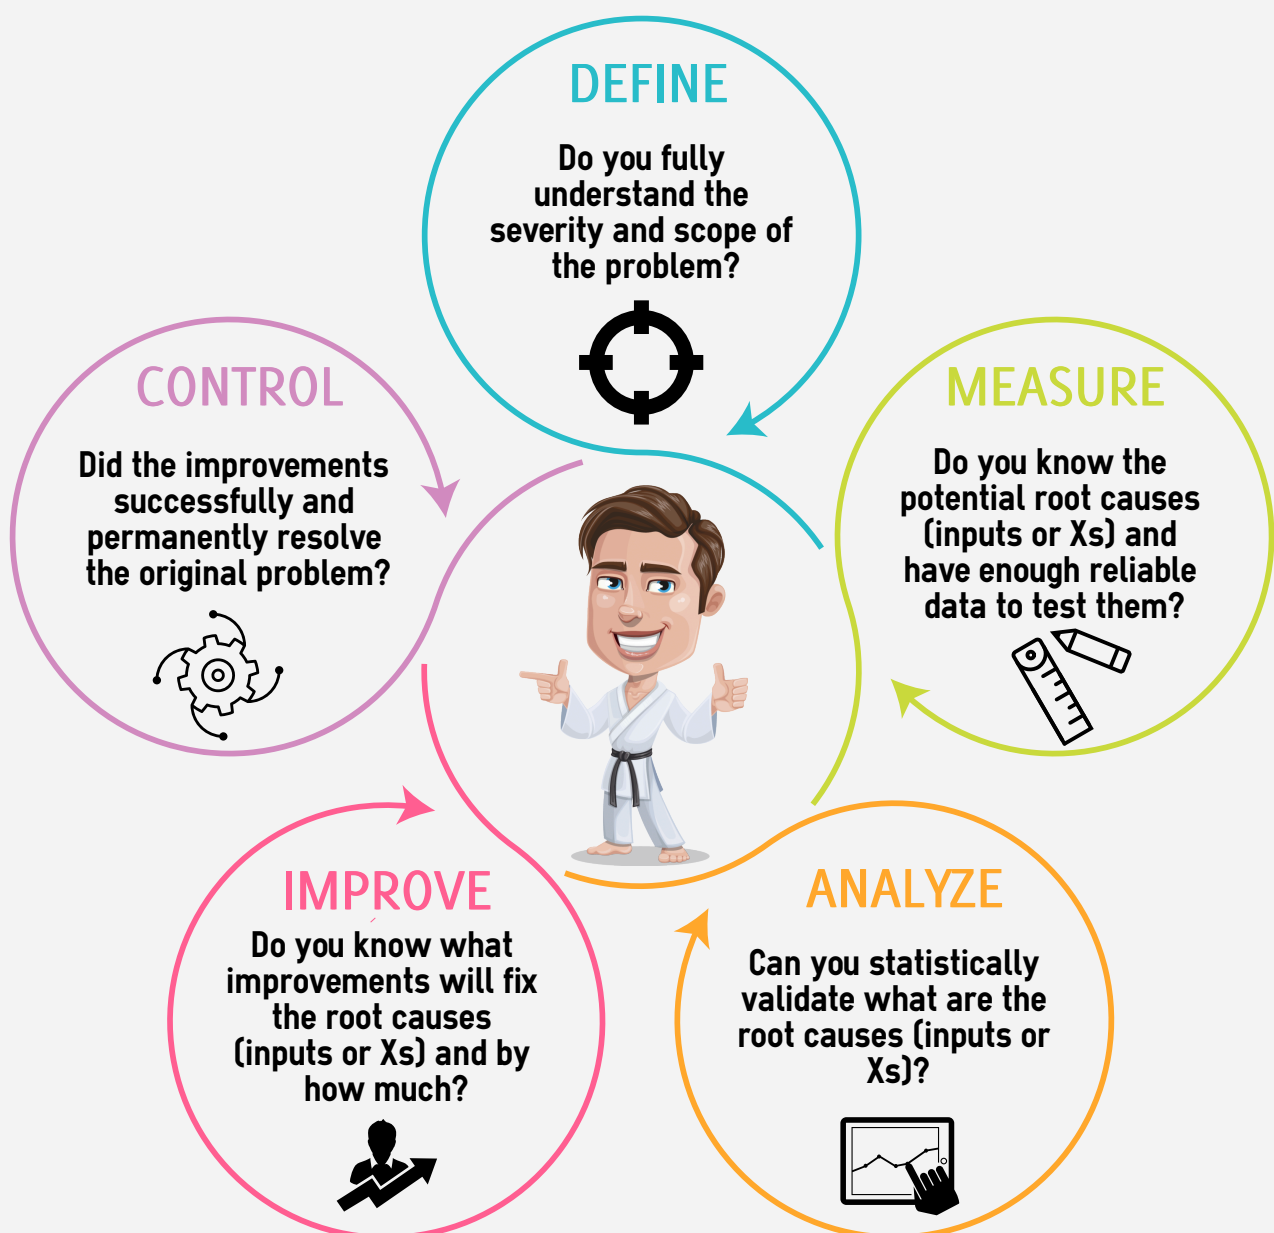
DEFINE

Do you fully understand the severity and scope of the problem?

MEASURE

Do you know the potential root causes (inputs or Xs) and have enough reliable data to test them?

ANALYZE

Can you statistically validate what are the root causes (inputs or Xs)?

IMPROVE

Do you know what improvements will fix the root causes (inputs or Xs) and by how much?

CONTROL

Did the improvements successfully and permanently resolve the original problem?